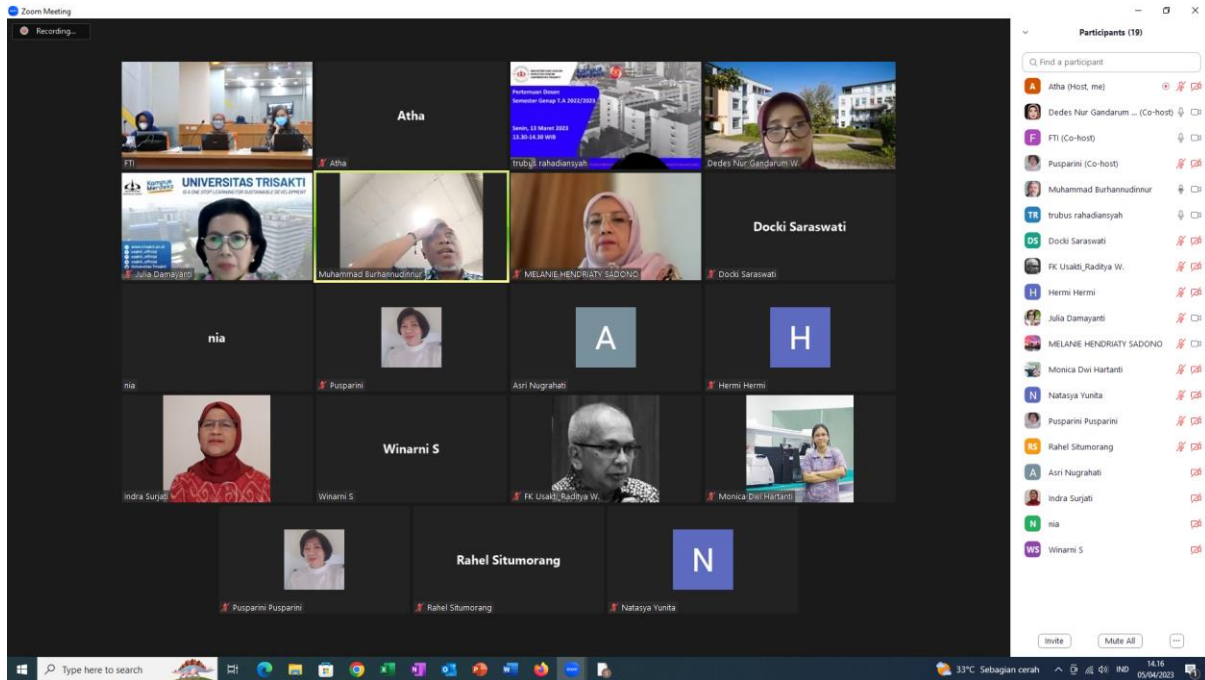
Zoom Meeting

Recording...

FTI

Atha

Atha

Pertemuan Dosen Semester Genap T.A 2022/2023

Senin, 13 Maret 2023
13.30-14.30 WIB

trubus rahadiansyah

Dedes Nur Gandarum W.

Kampus Merdeka
UNIVERSITAS TRISAKTI
IS A ONE STOP LEARNING FOR SUSTAINABLE DEVELOPMENT

Julia Damayanti

Muhammad Burhannudinnur

MELANIE HENDRIATY SADONO

Docki Saraswati

Docki Saraswati

nia

nia

Pusparini

A

Asri Nugrahati

H

Hermi Hermi

Indra Surjati

Winarni S

Winarni S

FK Usakti_Raditya W.

Monica Dwi Hartanti

Pusparini Pusparini

Rahel Situmorang

Rahel Situmorang

N

Natasya Yunita

Participants (19)

Find a participant

A Atha (Host, me)
Dedes Nur Gandarum ... (Co-host)
F FTI (Co-host)
Pusparini (Co-host)
Muhammad Burhannudinnur
TR trubus rahadiansyah
DS Docki Saraswati
FK Usakti_Raditya W.
H Hermi Hermi
Julia Damayanti
MELANIE HENDRIATY SADONO
Monica Dwi Hartanti
N Natasya Yunita
Pusparini Pusparini
RS Rahel Situmorang
A Asri Nugrahati
Indra Surjati
N nia
WS Winarni S

Invite
Mute All
...

Type here to search

33°C Sebagian cerah
IND
14.16
05/04/2023